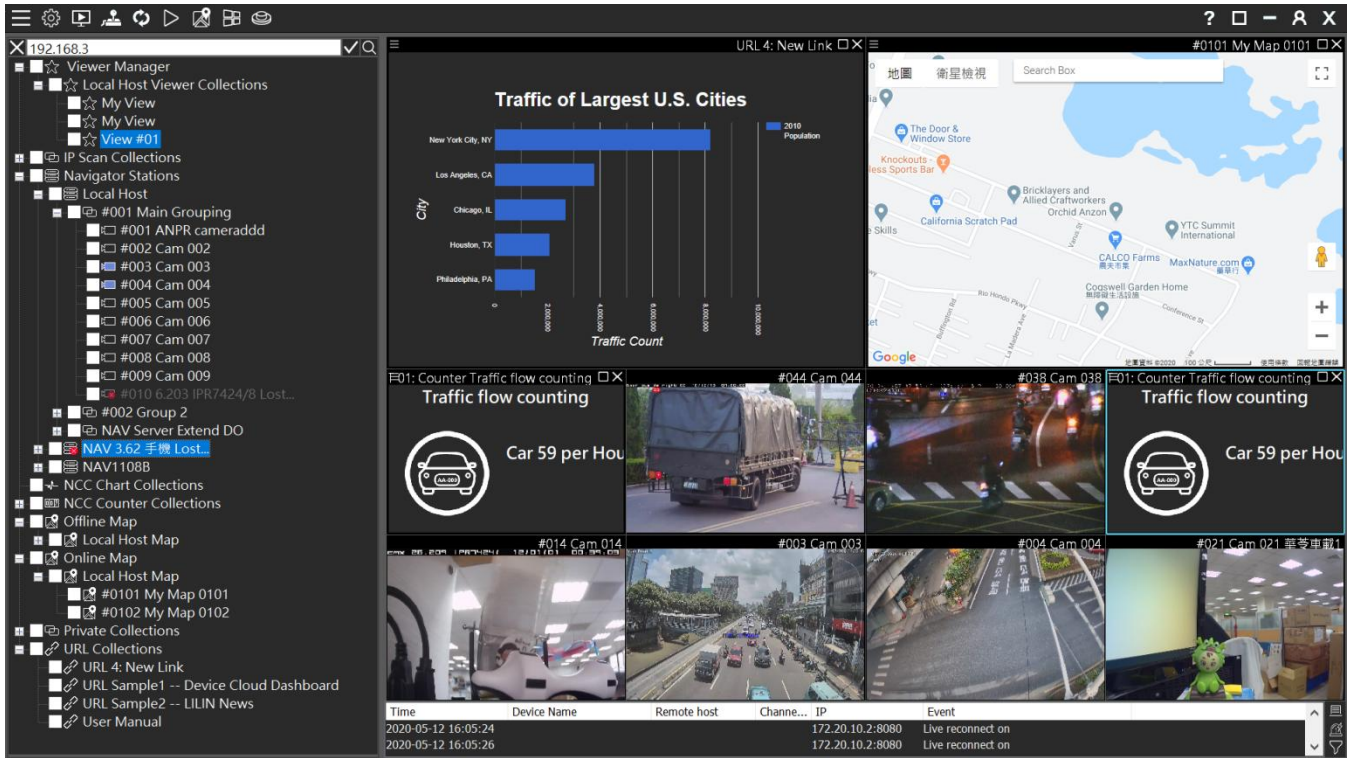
? X
192.168.3
Viewer Manager
Local Host Viewer Collections
My View
My View
View #01
IP Scan Collections
Navigator Stations
Local Host
#001 Main Grouping
#001 ANPR cameraddd
#002 Cam 002
#003 Cam 003
#004 Cam 004
#005 Cam 005
#006 Cam 006
#007 Cam 007
#008 Cam 008
#009 Cam 009
#010 6.203 IPR7424/8 Lost...
#002 Group 2
NAV Server Extend DO
NAV 3.62 手機 Lost...
NAV1108B
NCC Chart Collections
NCC Counter Collections
Offline Map
Local Host Map
Online Map
Local Host Map
#0101 My Map 0101
#0102 My Map 0102
Private Collections
URL Collections
URL 4: New Link
URL Sample1 -- Device Cloud Dashboard
URL Sample2 -- LILIN News
User Manual

URL 4: New Link
Traffic of Largest U.S. Cities
2010 Population
New York City, NY
Los Angeles, CA
Chicago, IL
Houston, TX
Philadelphia, PA
City
0
2,000,000
4,000,000
6,000,000
8,000,000
10,000,000
Traffic Count

#0101 My Map 0101
地圖
衛星檢視
Search Box
The Door & Window Store
Knockouts - less Sports Bar
Bricklayers and Allied Craftworkers
Orchid Anzon
California Scratch Pad
e Skills
YTC Summit International
CALCO Farms
MaxNature.com
Cogswell Garden Home
Google

01: Counter Traffic flow counting
Traffic flow counting
Car 59 per Hou
#044 Cam 044
#038 Cam 038
01: Counter Traffic flow counting
Traffic flow counting
Car 59 per Hou
#014 Cam 014
#003 Cam 003
#004 Cam 004
#021 Cam 021 華苓車輛1

| Time | Device Name | Remote host | Channe... | IP | Event |
|---|---|---|---|---|---|
| 2020-05-12 16:05:24 | | | | 172.20.10.2:8080 | Live reconnect on |
| 2020-05-12 16:05:26 | | | | 172.20.10.2:8080 | Live reconnect on |